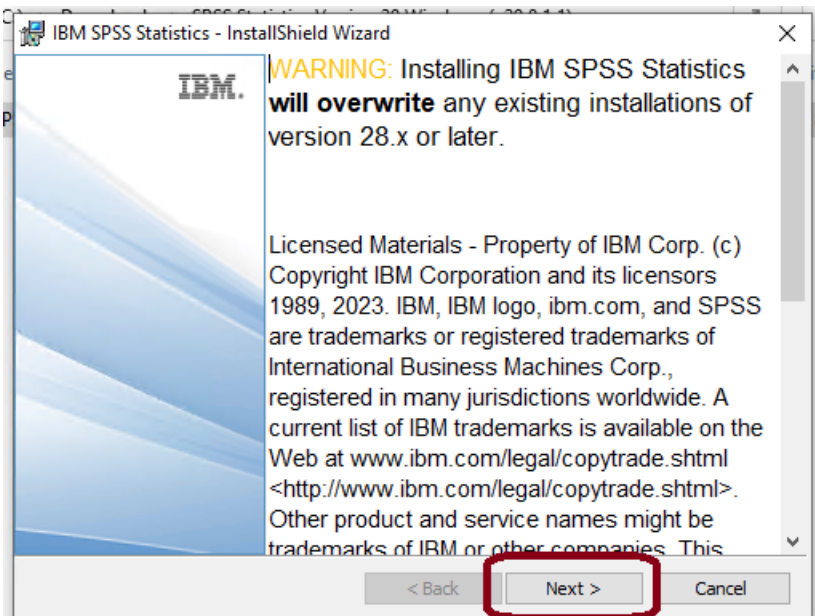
IBM SPSS Statistics - InstallShield Wizard

IBM.

WARNING: Installing IBM SPSS Statistics **will overwrite** any existing installations of version 28.x or later.

Licensed Materials - Property of IBM Corp. (c) Copyright IBM Corporation and its licensors 1989, 2023. IBM, IBM logo, ibm.com, and SPSS are trademarks or registered trademarks of International Business Machines Corp., registered in many jurisdictions worldwide. A current list of IBM trademarks is available on the Web at www.ibm.com/legal/copytrade.shtml <http://www.ibm.com/legal/copytrade.shtml>. Other product and service names might be trademarks of IBM or other companies. This

< Back

Next >

Cancel